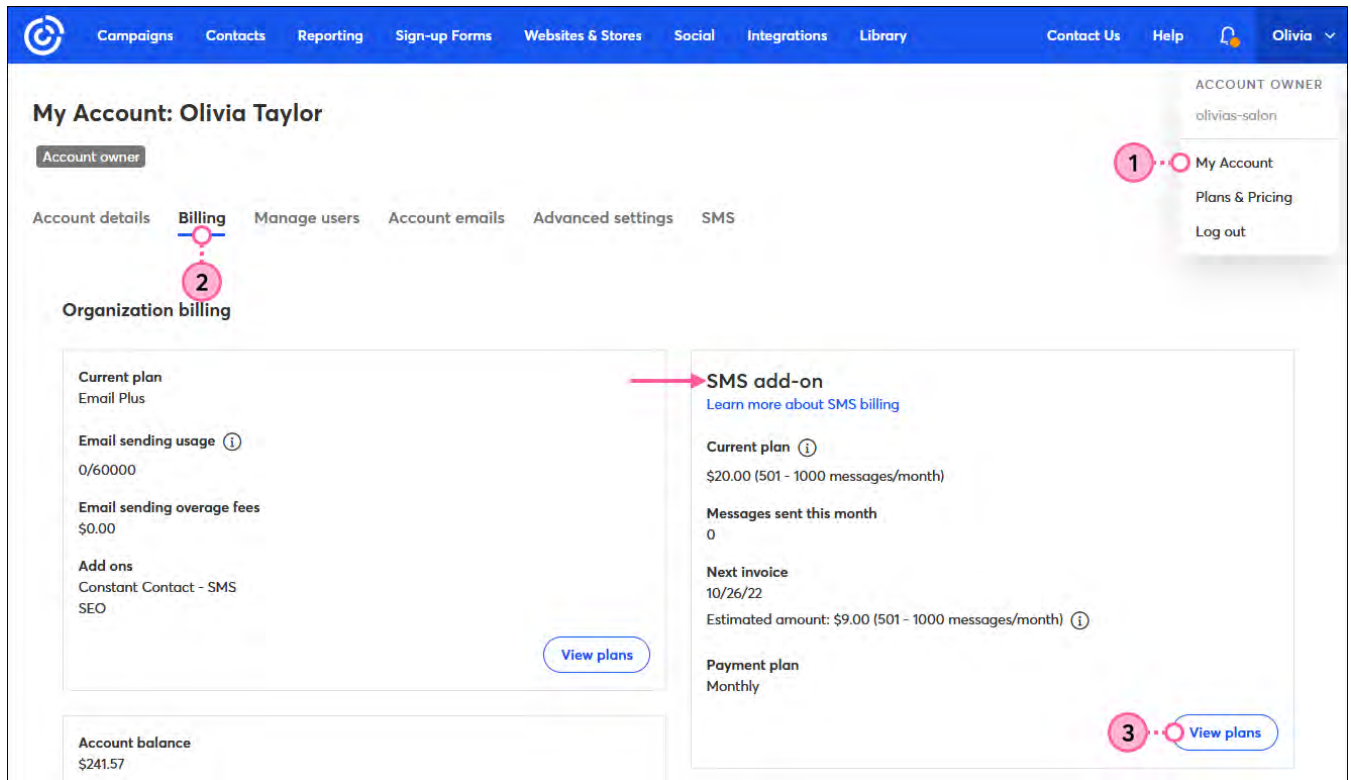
Campaigns Contacts Reporting Sign-up Forms Websites & Stores Social Integrations Library Contact Us Help Olivia

ACCOUNT OWNER
olivias-salon
1
My Account
Plans & Pricing
Log out

My Account: Olivia Taylor

Account owner

Account details Billing Manage users Account emails Advanced settings SMS

2

Organization billing

Current plan
Email Plus

Email sending usage
0/60000

Email sending overage fees
$0.00

Add ons
Constant Contact - SMS
SEO

View plans

Account balance
$241.57

SMS add-on
Learn more about SMS billing

Current plan
$20.00 (501 - 1000 messages/month)

Messages sent this month
0

Next invoice
10/26/22
Estimated amount: $9.00 (501 - 1000 messages/month)

Payment plan
Monthly

3
View plans